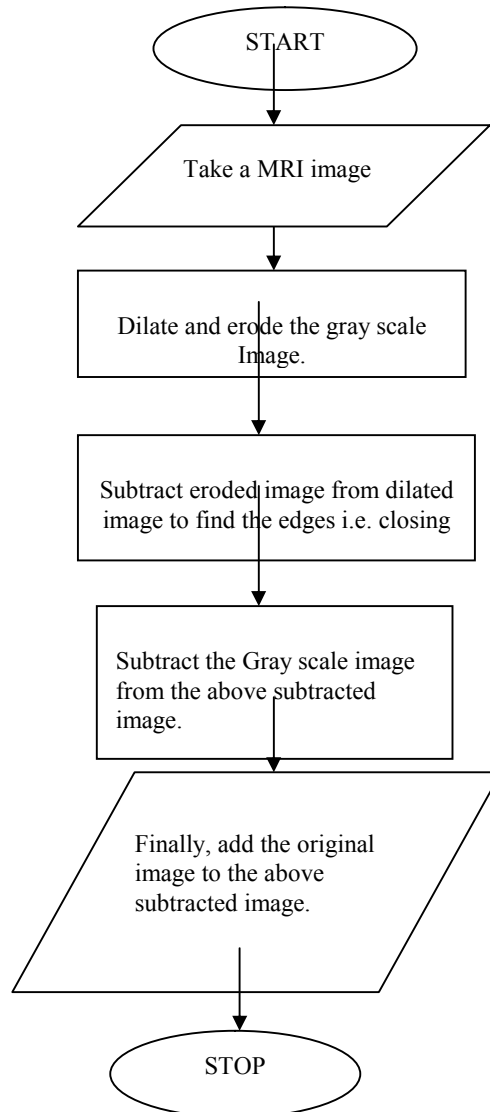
START

Take a MRI image

Dilate and erode the gray scale Image.

Subtract eroded image from dilated image to find the edges i.e. closing

Subtract the Gray scale image from the above subtracted image.

Finally, add the original image to the above subtracted image.

STOP